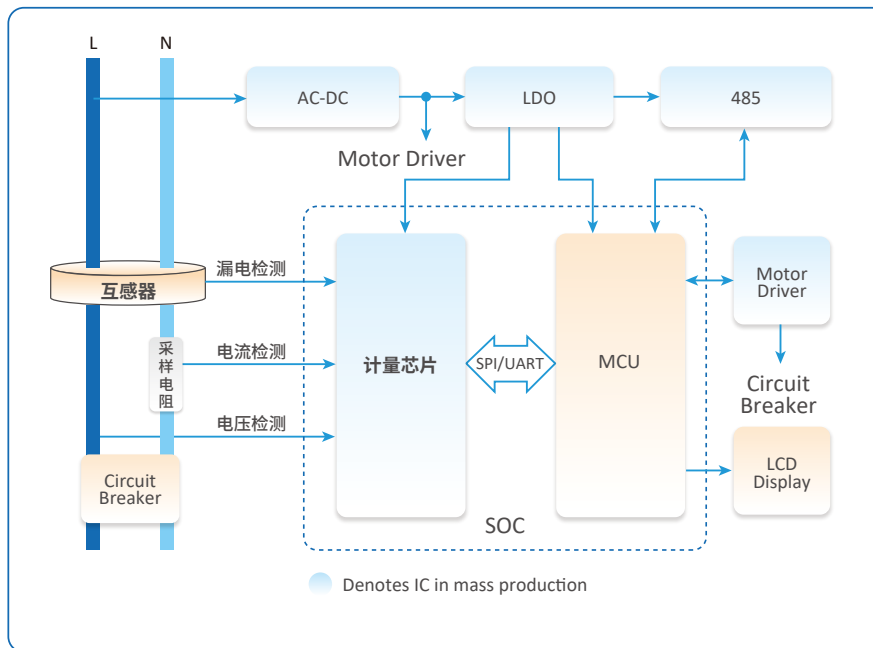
L

N

AC-DC

LDO

485

Motor Driver

漏电检测

互感器

电流检测

采样电阻

电压检测

Circuit Breaker

计量芯片

SPI/UART

MCU

Motor Driver

Circuit Breaker

LCD Display

SOC

Denotes IC in mass production